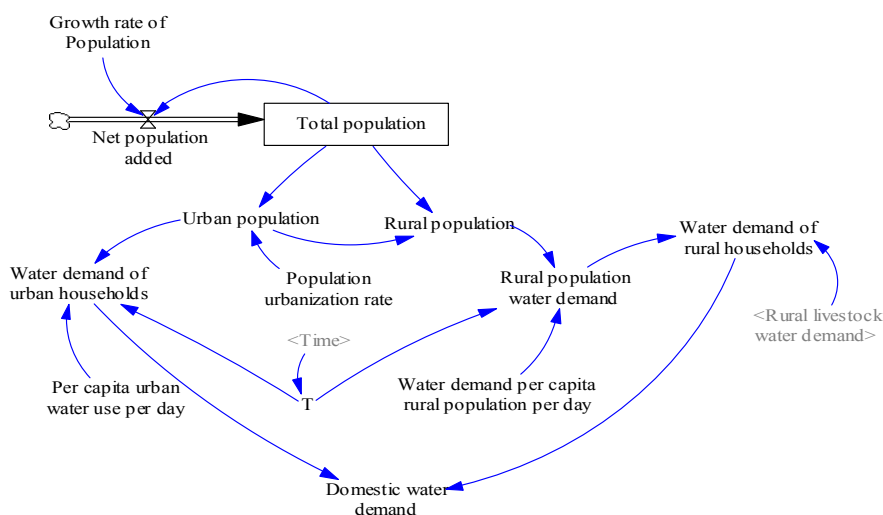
Growth rate of Population

Net population added

Total population

Urban population

Rural population

Water demand of rural households

Water demand of urban households

Population urbanization rate

Rural population water demand

<Rural livestock water demand>

<Time>

Per capita urban water use per day

T

Water demand per capita rural population per day

Domestic water demand